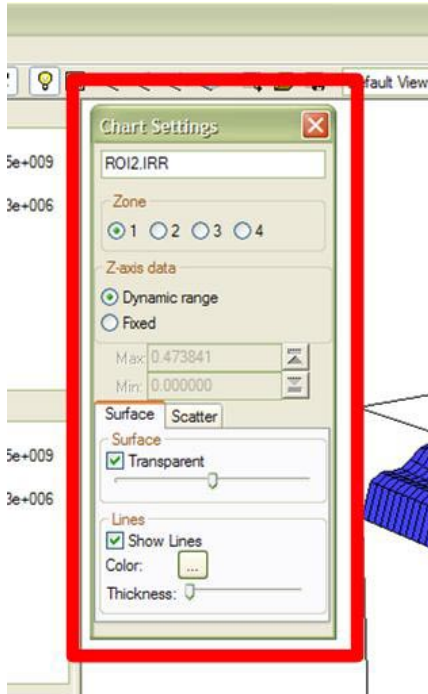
fault View

5e+009

3e+006

Chart Settings

ROI2.IRR

Zone

1 2 3 4

Z-axis data

Dynamic range

Fixed

Max: 0.473841

Min: 0.000000

Surface Scatter

Surface

Transparent

Lines

Show Lines

Color: ...

Thickness:

5e+009

3e+006